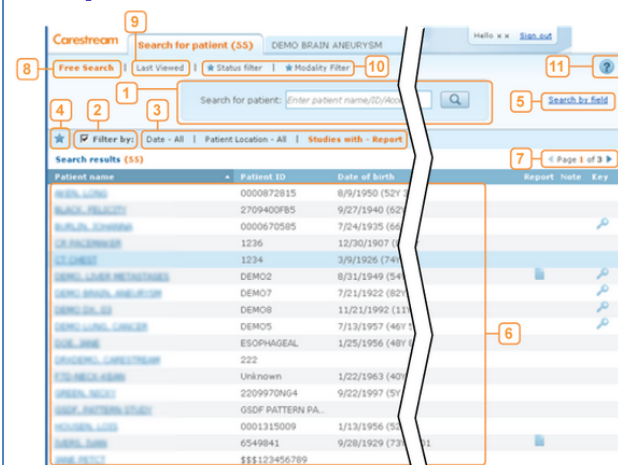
Carestream
Search for patient (55)
DEMO BRAIN ANEURYSM
Hello x x Sign out
9
8 Free Search | Last Viewed | ★ Status filter | ★ Modality Filter 10
11 ?
1
Search for patient: Enter patient name/ID/Acc
5 Search by field
4 2 3
★ Filter by: Date - All | Patient Location - All | Studies with - Report
Search results (55)
7 ◀ Page 1 of 3 ▶

| Patient name | Patient ID | Date of birth | Report | Note | Key |
|---|---|---|---|---|---|
| AKIEN, LONG | 0000872815 | 8/9/1950 (52Y | | | |
| BLACK, FELICITY | 2709400FB5 | 9/27/1940 (62 | | | |
| BURLIN, JOHANNA | 0000670585 | 7/24/1935 (66 | | | |
| CR PACEMAKER | 1236 | 12/30/1907 ( | | | |
| CT CHEST | 1234 | 3/9/1926 (74Y | | | |
| DEMO, LIVER METASTASES | DEMO2 | 8/31/1949 (54 | | | |
| DEMO BRAIN, ANEURYSM | DEMO7 | 7/21/1922 (82Y | | | |
| DEMO DX, 03 | DEMO8 | 11/21/1992 (11 | | | |
| DEMO LUNG, CANCER | DEMO5 | 7/13/1957 (46Y | | | |
| DOE, JANE | ESOPHAGEAL | 1/25/1956 (48Y | | | |
| DRADEMO, CARESTREAM | 222 | | | | |
| FTO-NECK-KBAN | Unknown | 1/22/1963 (40Y | | | |
| GREEN, NICKY | 2209970NG4 | 9/22/1997 (5Y | | | |
| GSDF, PATTERN STUDY | GSDF PATTERN PA.. | | | | |
| HOUSEN, LOIS | 0001315009 | 1/13/1956 (52 | | | |
| IVERS, IVAN | 6549841 | 9/28/1929 (73Y | | | |
| JANE PETCT | $$$123456789 | | | | |

6